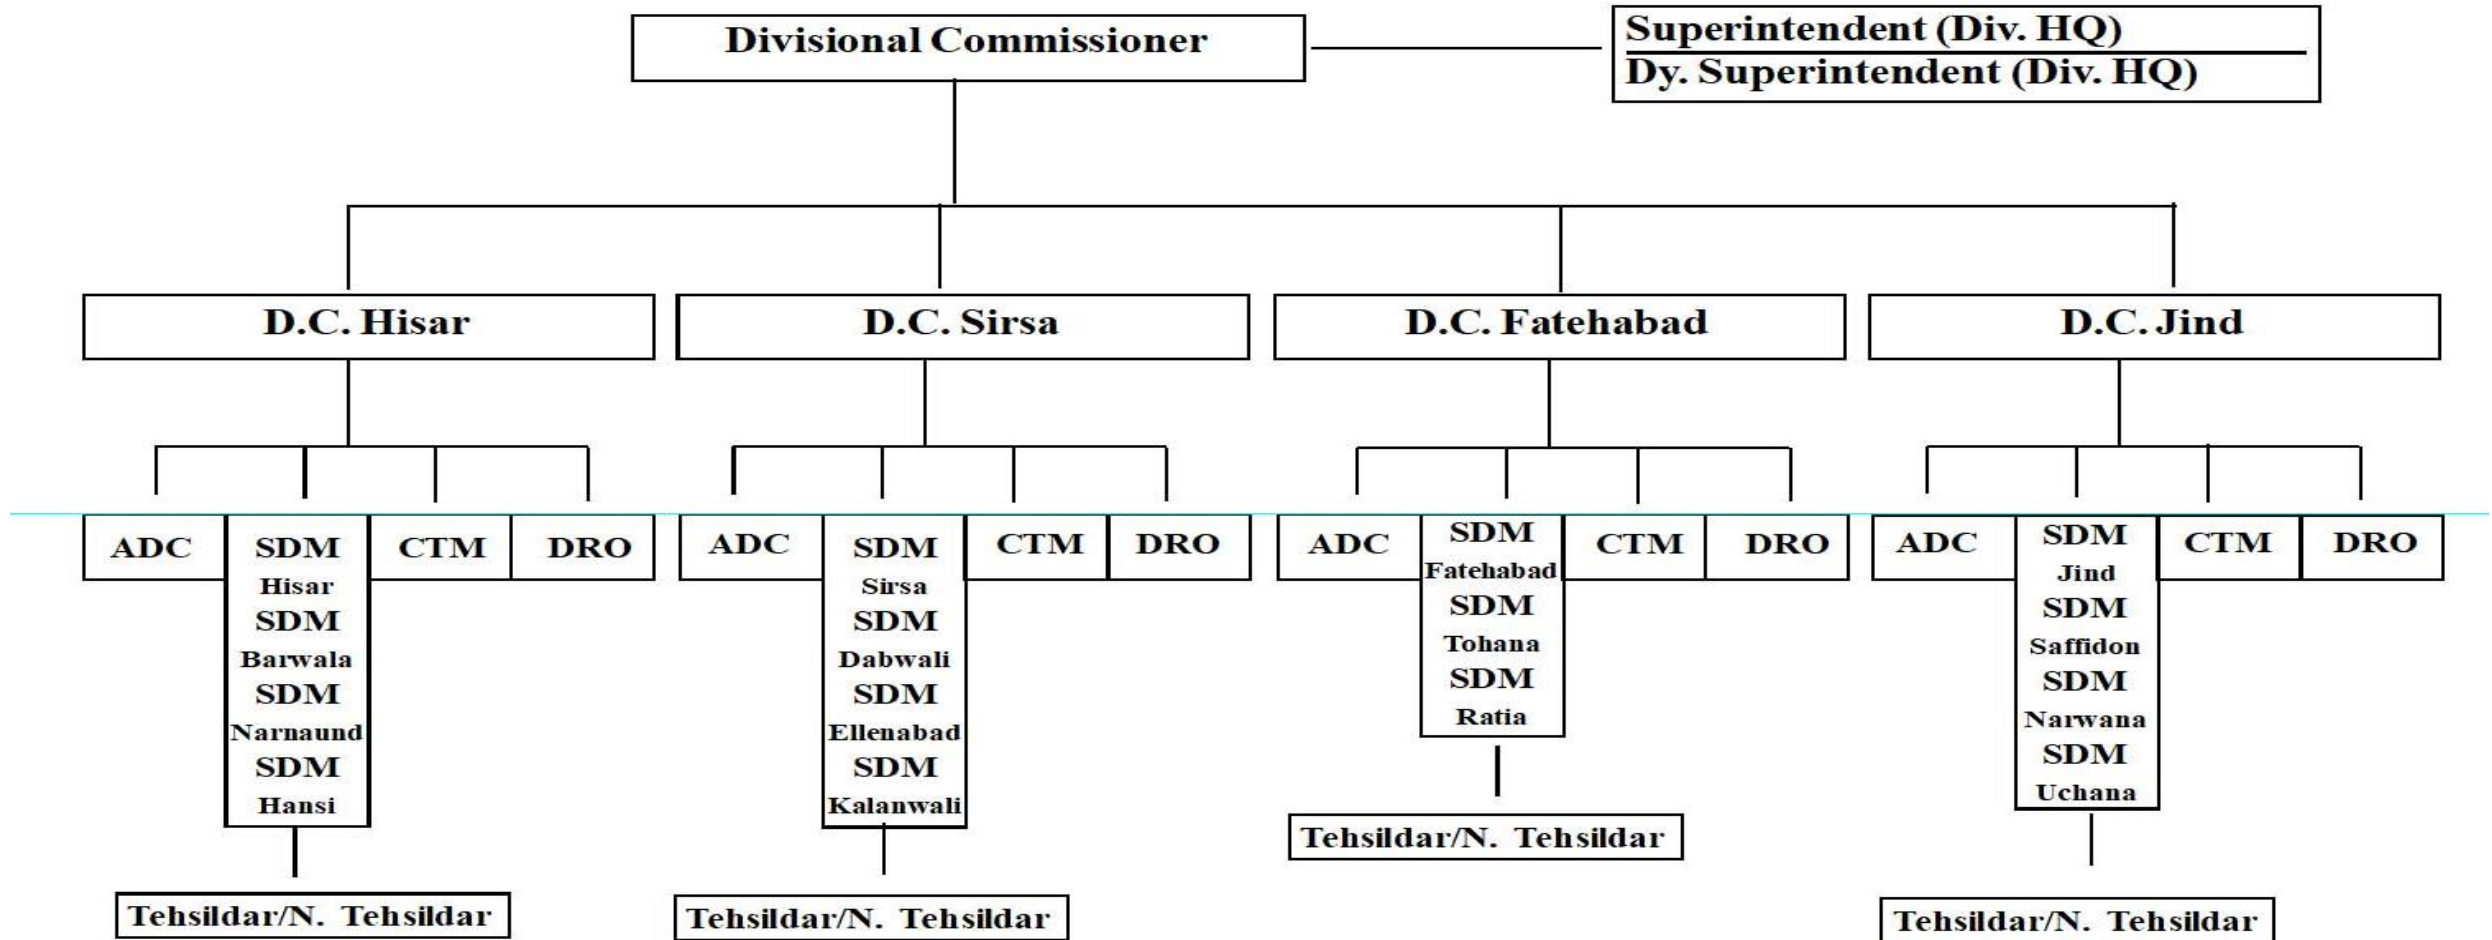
Divisional Commissioner

Superintendent (Div. HQ)
Dy. Superintendent (Div. HQ)

D.C. Hisar

D.C. Sirsa

D.C. Fatehabad

D.C. Jind

ADC
SDM Hisar
SDM Barwala
SDM Narnaund
SDM Hansi
CTM
DRO

Tehsildar/N. Tehsildar

ADC
SDM Sirsa
SDM Dabwali
SDM Ellenabad
SDM Kalanwali
CTM
DRO

Tehsildar/N. Tehsildar

ADC
SDM Fatehabad
SDM Tohana
SDM Ratia
CTM
DRO

Tehsildar/N. Tehsildar

ADC
SDM Jind
SDM Saffidon
SDM Narwana
SDM Uchana
CTM
DRO

Tehsildar/N. Tehsildar